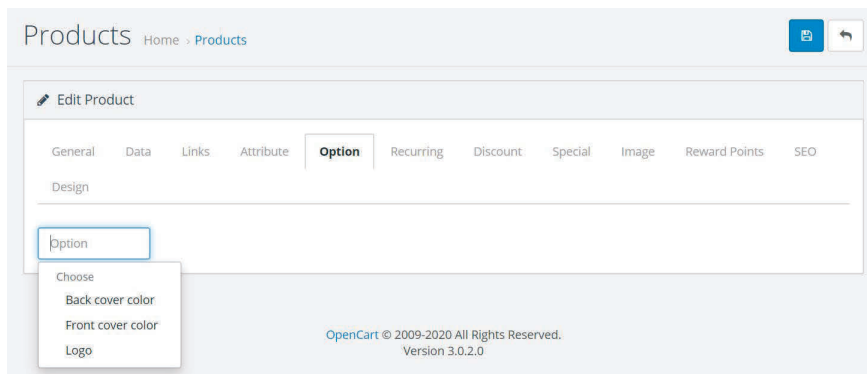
Products Home › Products

Edit Product

General Data Links Attribute Option Recurring Discount Special Image Reward Points SEO Design

Option

Choose
Back cover color
Front cover color
Logo

OpenCart © 2009-2020 All Rights Reserved.
Version 3.0.2.0